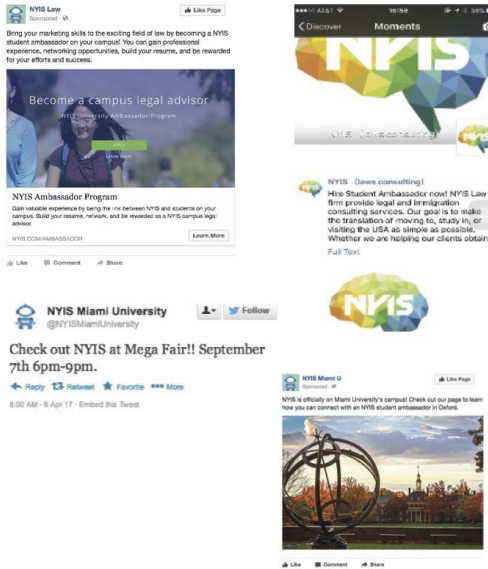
NYIS Law
Sponsored
Like Page

Bring your marketing skills to the exciting field of law by becoming a NYIS student ambassador on your campus! You can gain professional experience, networking opportunities, build your resume, and be rewarded for your efforts and success.

Become a campus legal advisor
NYIS University Ambassador Program
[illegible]

NYIS Ambassador Program
Gain valuable experience by being the link between NYIS and students on your campus. Build your resume, network, and be rewarded as a NYIS campus legal advisor.
NYIS.COM/AMBASSADOR
Learn More

Like Comment Share

AT&T 18:58 58%
Discover Moments
NYIS
NYIS (laws consulting)
NYIS (laws consulting)
Hire Student Ambassador now! NYIS Law firm provide legal and immigration consulting services. Our goal is to make the translation of moving to, study in, or visiting the USA as simple as possible. Whether we are helping our clients obtain
Full Text
NYIS

NYIS Miami University
@NYISMiamiUniversity
Follow

Check out NYIS at Mega Fair!! September 7th 6pm-9pm.

Reply Retweet Favorite More
8:00 AM - 6 Apr 17 · Embed this Tweet

NYIS Miami U
Sponsored
Like Page

NYIS is officially on Miami University's campus! Check out our page to learn how you can connect with an NYIS student ambassador in Oxford.

Like Comment Share